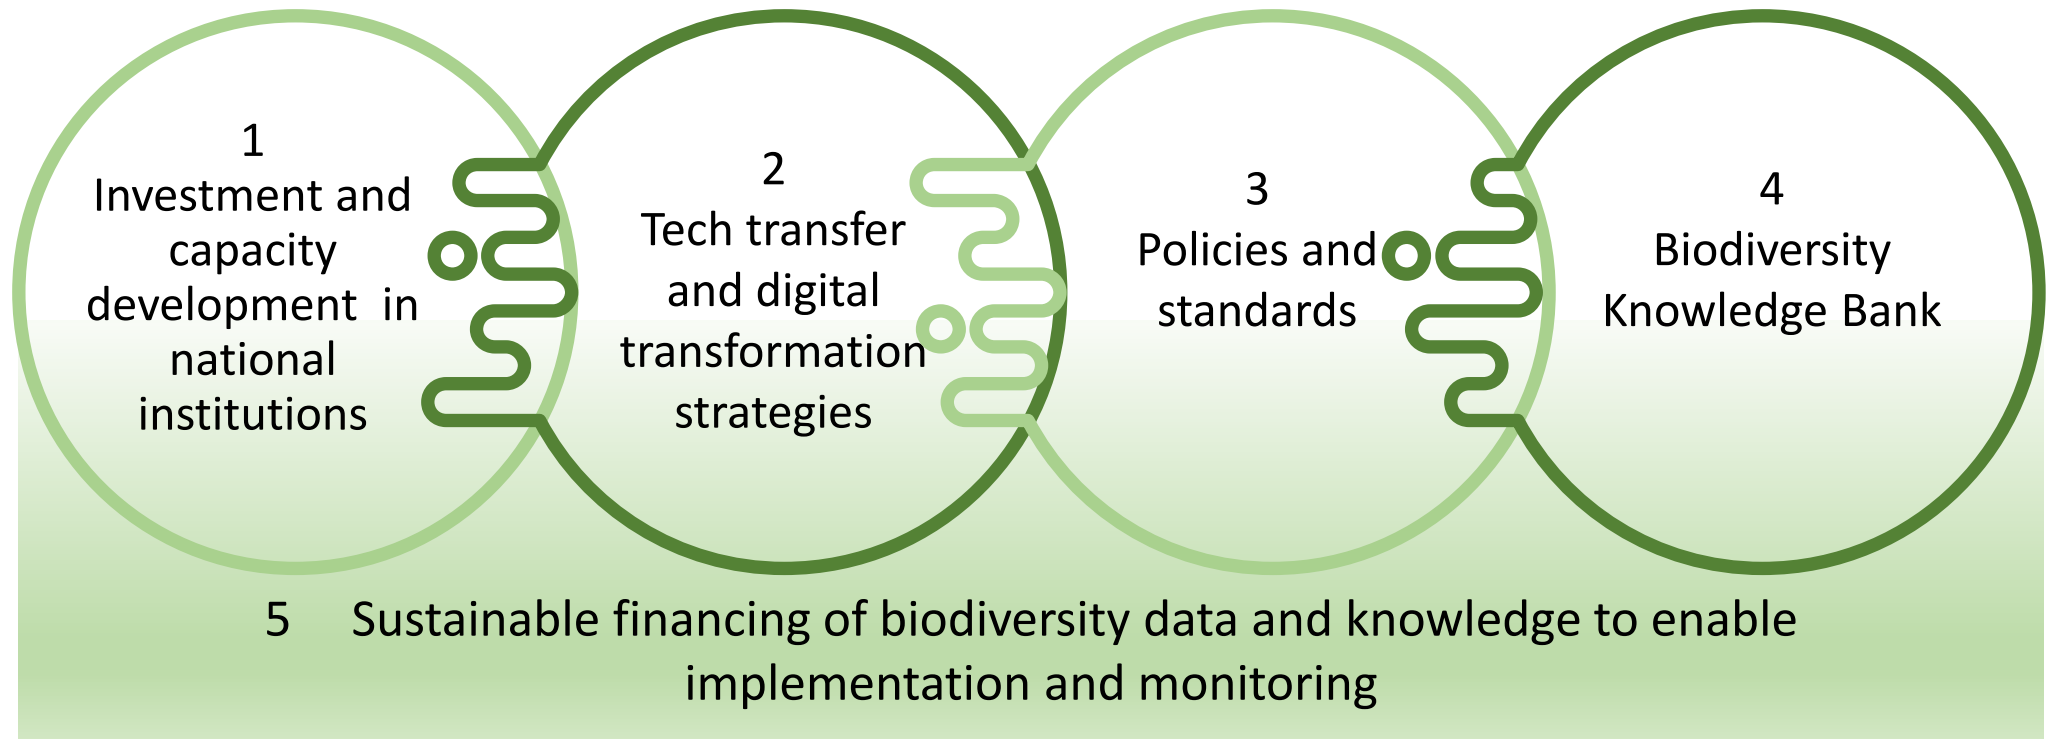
1
Investment and capacity development in national institutions

2
Tech transfer and digital transformation strategies

3
Policies and standards

4
Biodiversity Knowledge Bank

5 Sustainable financing of biodiversity data and knowledge to enable implementation and monitoring